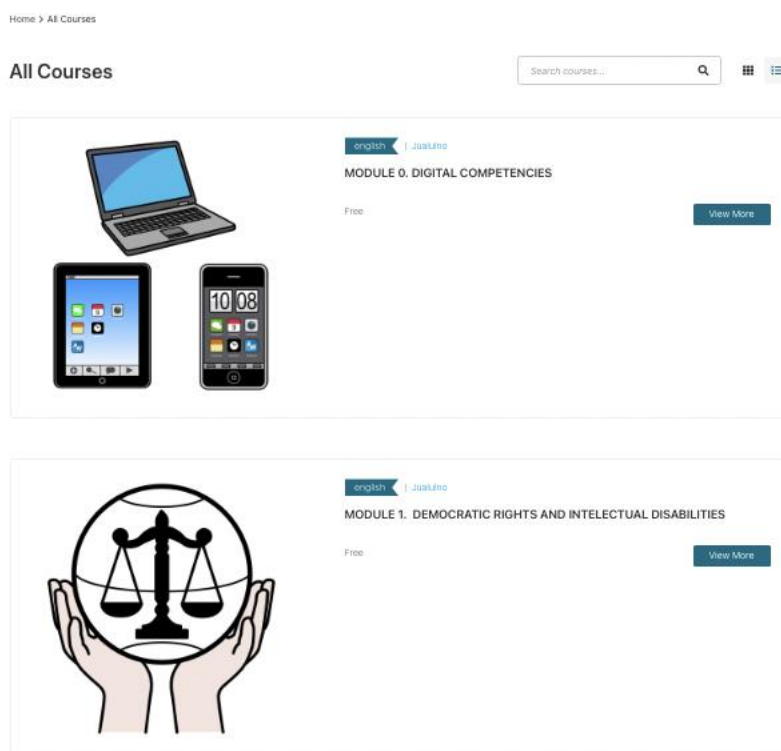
Home > All Courses

All Courses

Search courses...

10 08

english | Jualuino

MODULE 0. DIGITAL COMPETENCIES

Free

View More

english | Jualuino

MODULE 1. DEMOCRATIC RIGHTS AND INTELECTUAL DISABILITIES

Free

View More